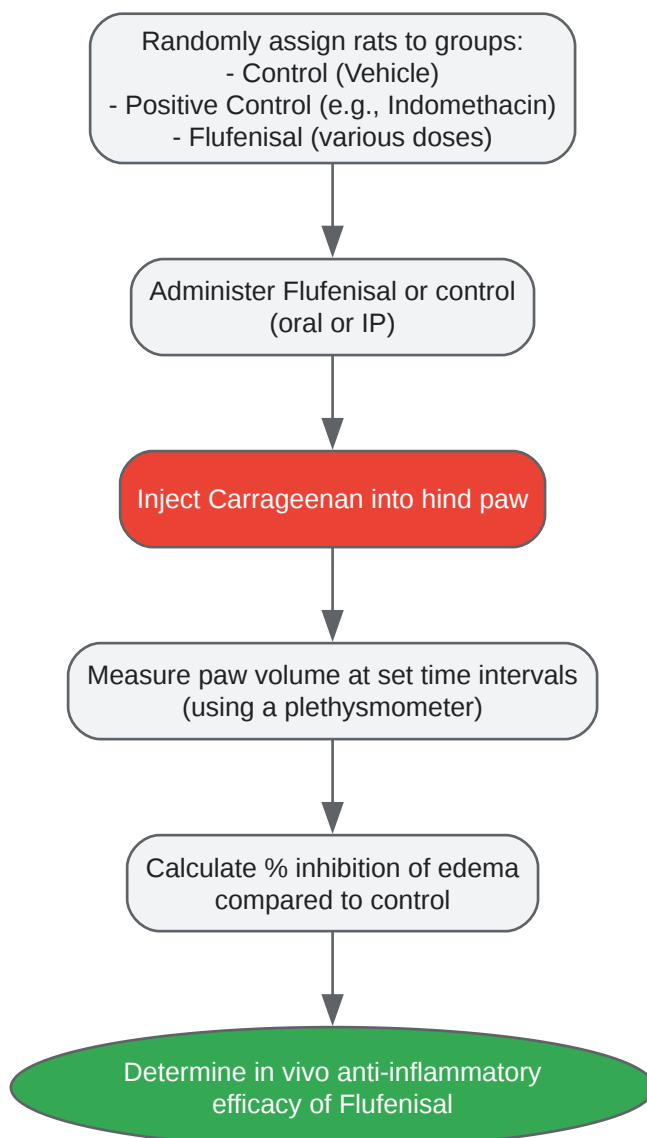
Randomly assign rats to groups:
- Control (Vehicle)
- Positive Control (e.g., Indomethacin)
- Flufenisal (various doses)

Administer Flufenisal or control (oral or IP)

Inject Carrageenan into hind paw

Measure paw volume at set time intervals (using a plethysmometer)

Calculate % inhibition of edema compared to control

Determine in vivo anti-inflammatory efficacy of Flufenisal